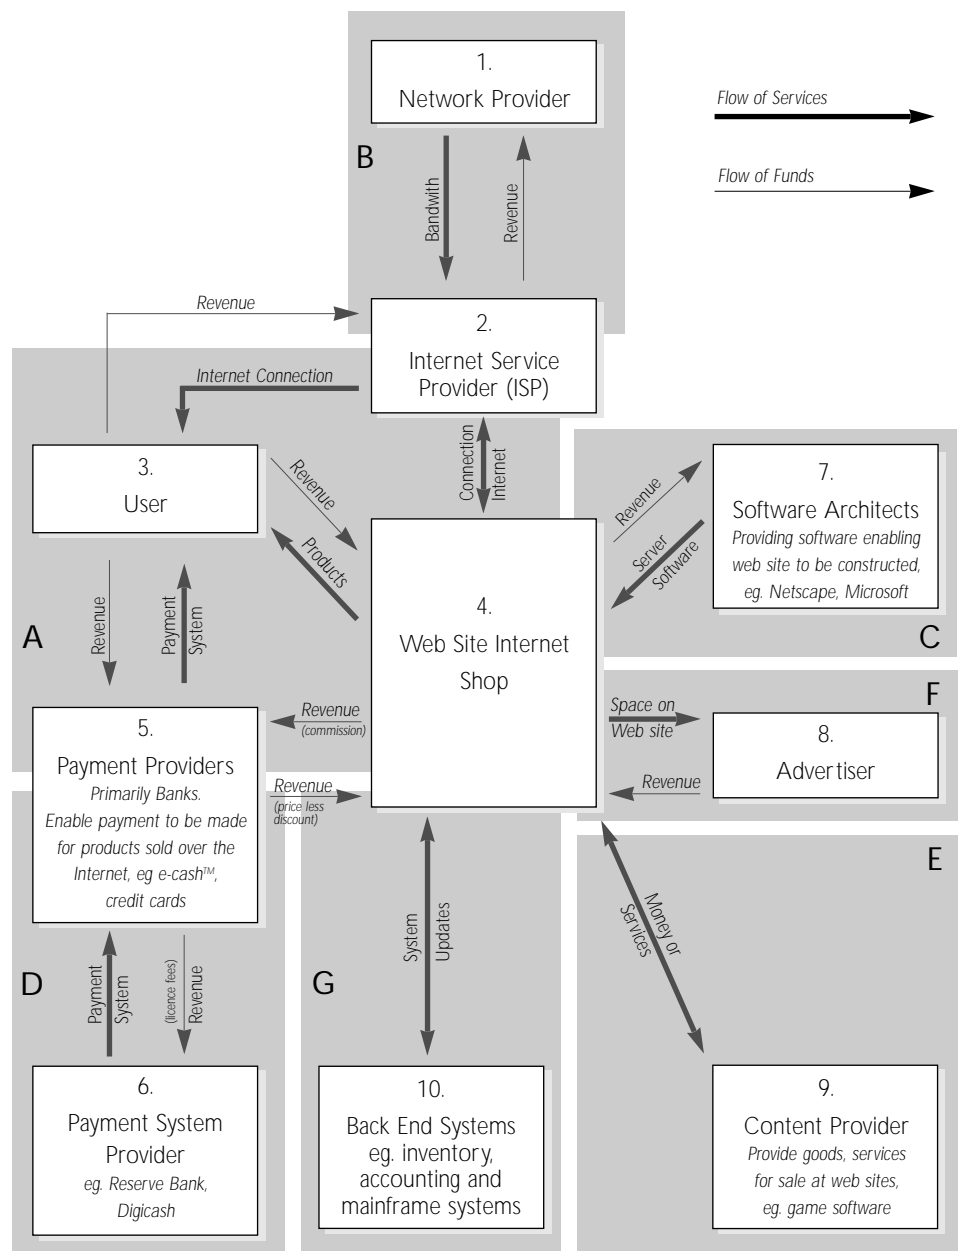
1.
Network Provider

Flow of Services

Flow of Funds

B

Bandwith

Revenue

Revenue

2.
Internet Service Provider (ISP)

Internet Connection

Connection

Internet

3.
User

Revenue

Products

Revenue

Payment System

A

4.
Web Site Internet Shop

7.
Software Architects
*Providing software enabling web site to be constructed, eg. Netscape, Microsoft*

Revenue

Server Software

C

F

Space on Web site

8.
Advertiser

Revenue

Revenue
(commission)

5.
Payment Providers
*Primarily Banks. Enable payment to be made for products sold over the Internet, eg e-cash$^{TM}$, credit cards*

Revenue
(price less discount)

E

Money or Services

System Updates

D

Payment System

(licence fees) Revenue

G

6.
Payment System Provider
*eg. Reserve Bank, Digicash*

10.
Back End Systems eg. inventory, accounting and mainframe systems

9.
Content Provider
*Provide goods, services for sale at web sites, eg. game software*